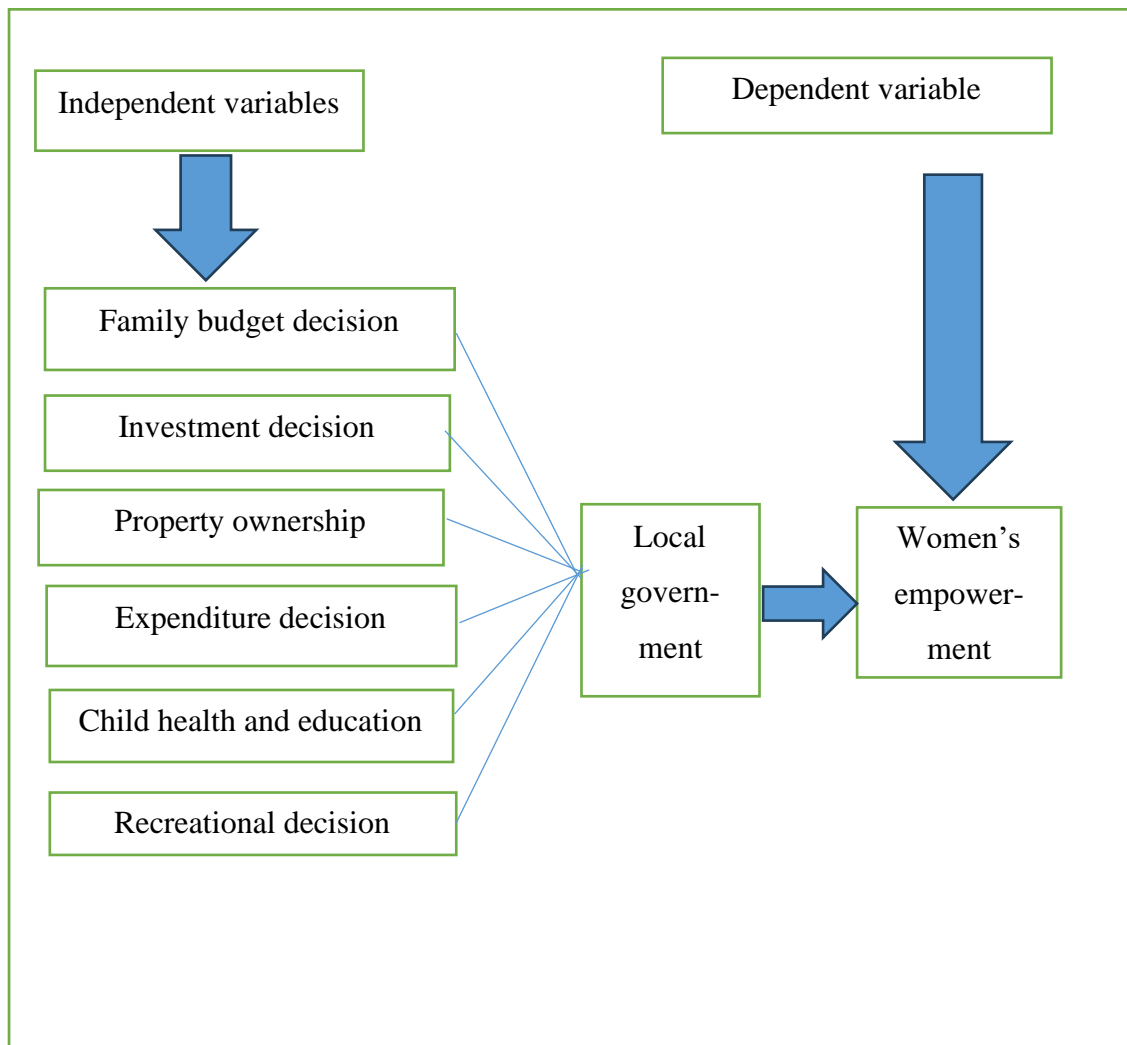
Independent variables

Dependent variable

Family budget decision

Investment decision

Property ownership

Expenditure decision

Child health and education

Recreational decision

Local government

Women's empowerment